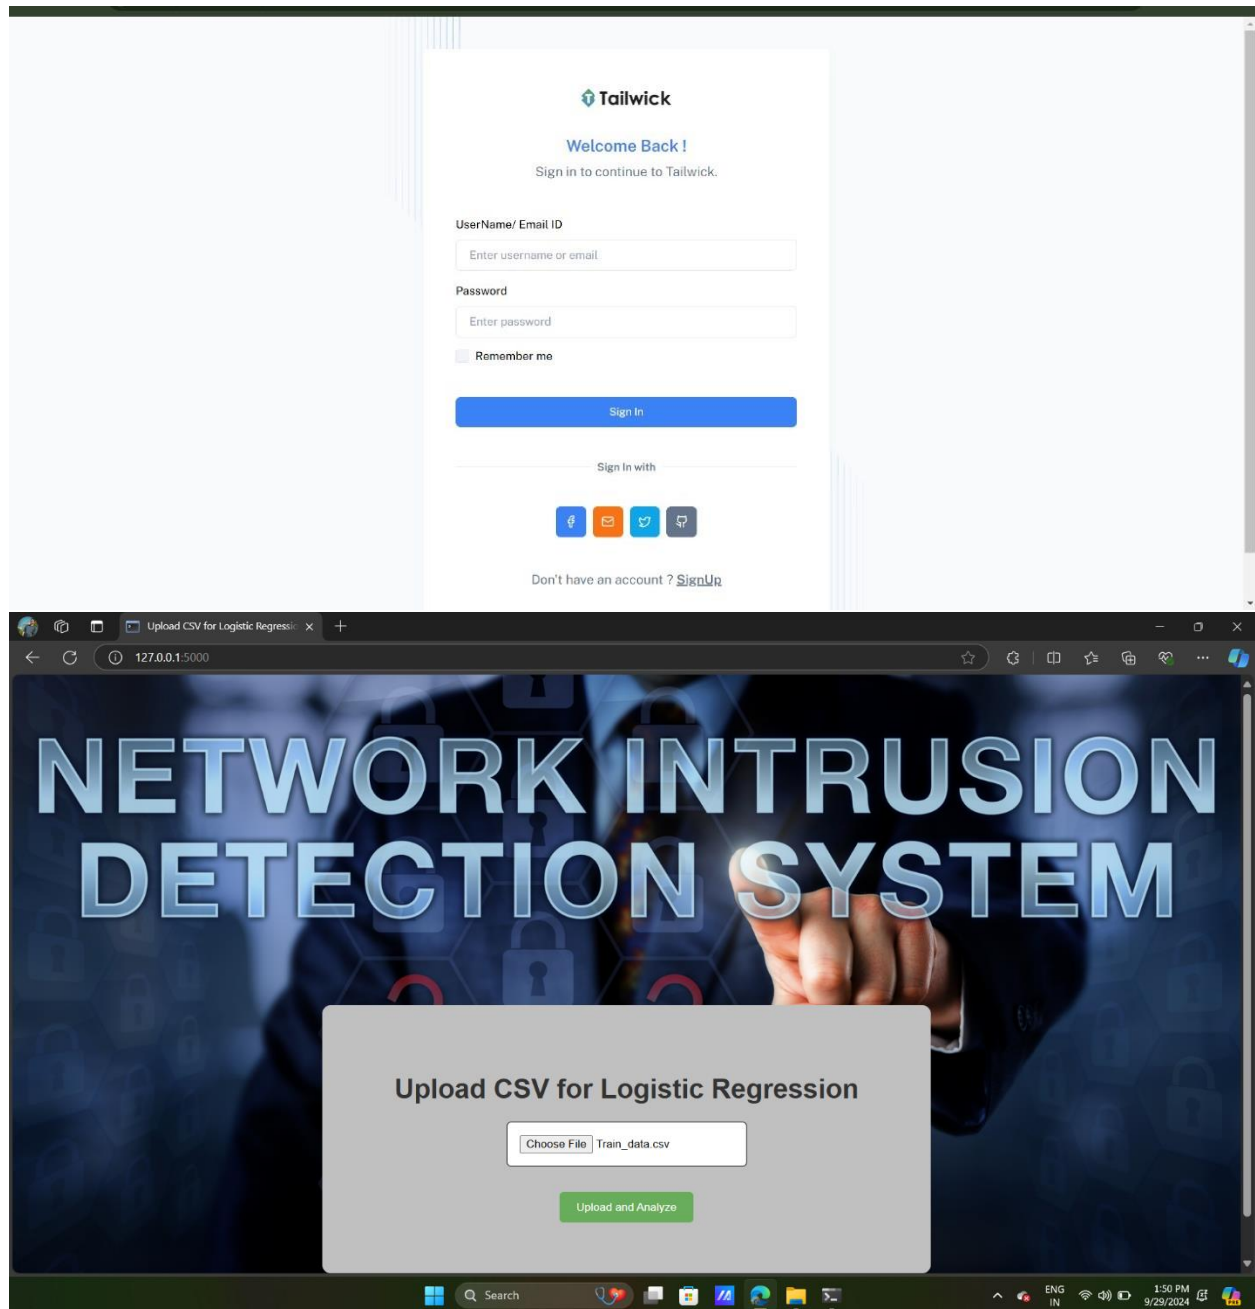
Tailwick

Welcome Back !

Sign in to continue to Tailwick.

UserName/ Email ID

Enter username or email

Password

Enter password

Remember me

Sign In

Sign In with

Don't have an account ? SignUp

Upload CSV for Logistic Regressio

127.0.0.1:5000

NETWORK INTRUSION DETECTION SYSTEM

Upload CSV for Logistic Regression

Choose File Train_data.csv

Upload and Analyze

Search

ENG IN

1:50 PM 9/29/2024